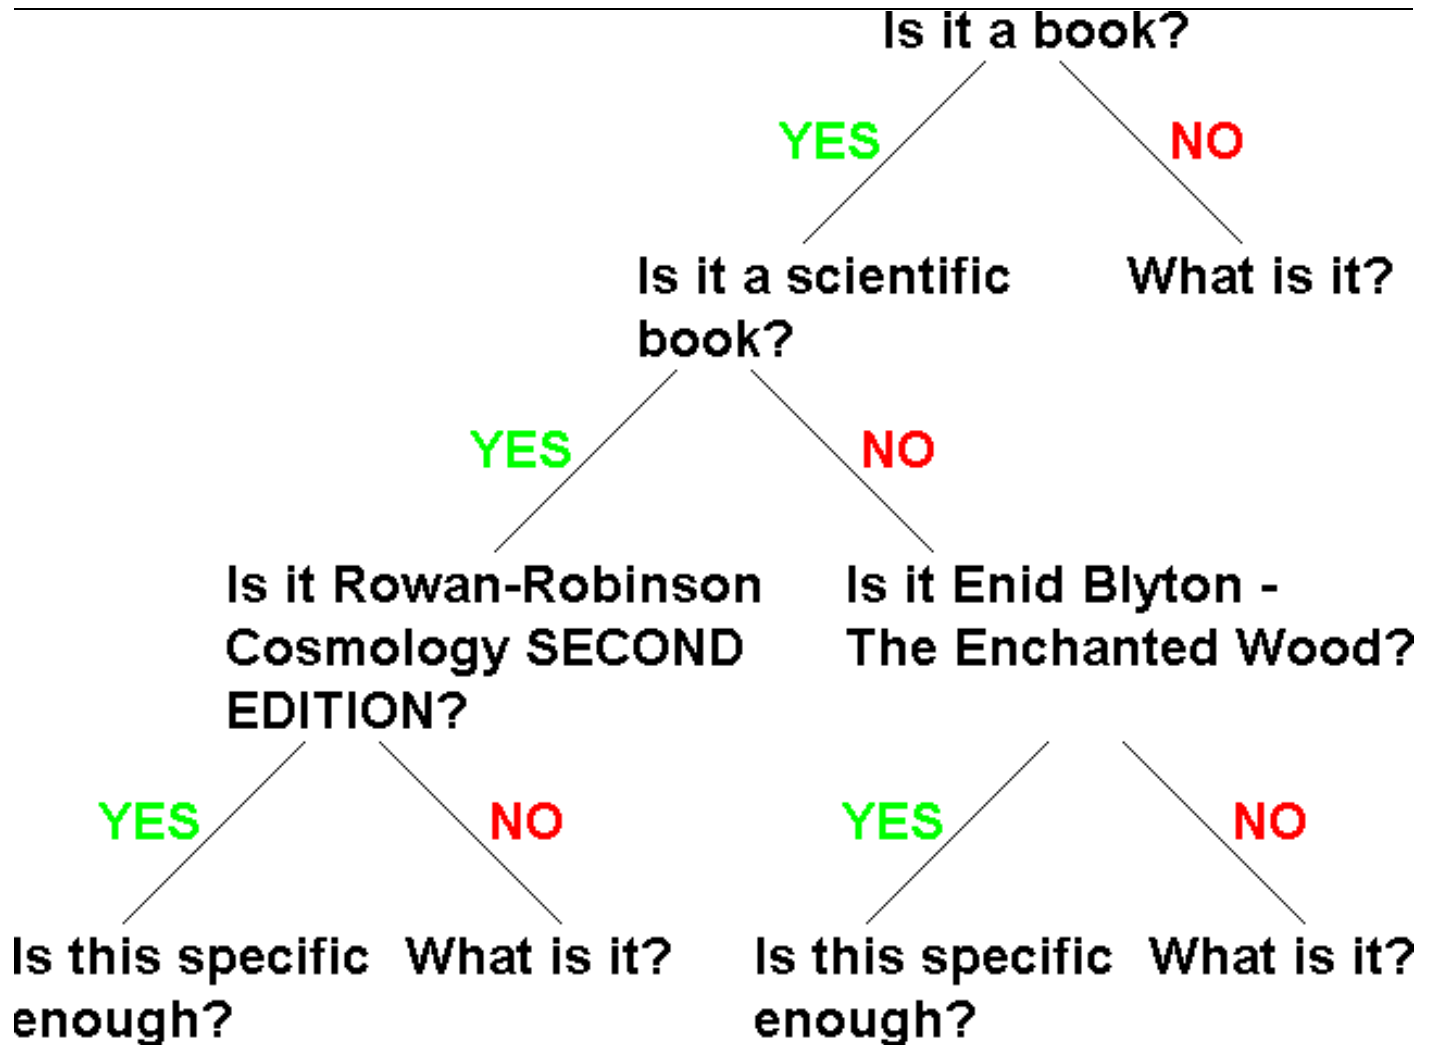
Is it a book?

YES

NO

Is it a scientific book?

What is it?

YES

NO

Is it Rowan-Robinson Cosmology SECOND EDITION?

Is it Enid Blyton - The Enchanted Wood?

YES

NO

YES

NO

Is this specific enough?

What is it?

Is this specific enough?

What is it?